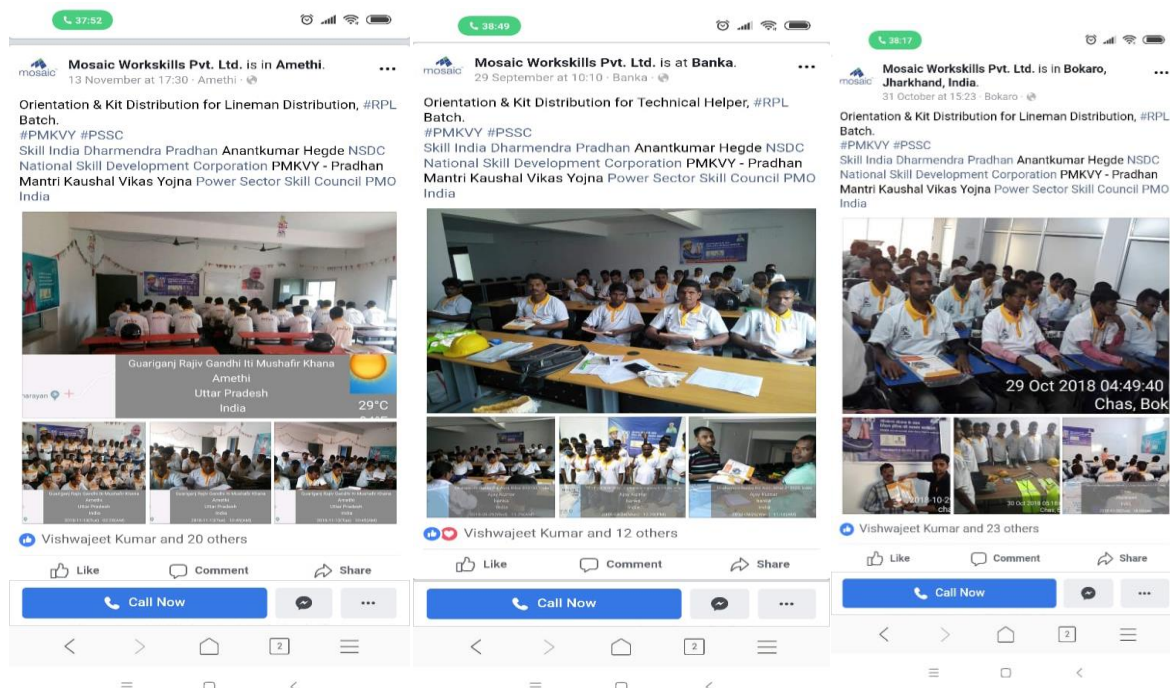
37:52

mosaic Mosaic Workskills Pvt. Ltd. is in Amethi.
13 November at 17:30 · Amethi ·

Orientation & Kit Distribution for Lineman Distribution, #RPL Batch.
#PMKVY #PSSC
Skill India Dharmendra Pradhan Anantkumar Hegde NSDC National Skill Development Corporation PMKVY - Pradhan Mantri Kaushal Vikas Yojna Power Sector Skill Council PMO India

Guariganj Rajiv Gandhi Iti Mushafir Khana
Amethi
Uttar Pradesh
India
29°C

Vishwajeet Kumar and 20 others

Like Comment Share

Call Now

38:49

mosaic Mosaic Workskills Pvt. Ltd. is at Banka.
29 September at 10:10 · Banka ·

Orientation & Kit Distribution for Technical Helper, #RPL Batch.
#PMKVY #PSSC
Skill India Dharmendra Pradhan Anantkumar Hegde NSDC National Skill Development Corporation PMKVY - Pradhan Mantri Kaushal Vikas Yojna Power Sector Skill Council PMO India

Vishwajeet Kumar and 12 others

Like Comment Share

Call Now

38:17

mosaic Mosaic Workskills Pvt. Ltd. is in Bokaro, Jharkhand, India.
31 October at 15:23 · Bokaro ·

Orientation & Kit Distribution for Lineman Distribution, #RPL Batch.
#PMKVY #PSSC
Skill India Dharmendra Pradhan Anantkumar Hegde NSDC National Skill Development Corporation PMKVY - Pradhan Mantri Kaushal Vikas Yojna Power Sector Skill Council PMO India

29 Oct 2018 04:49:40
Chas, Bok

Vishwajeet Kumar and 23 others

Like Comment Share

Call Now